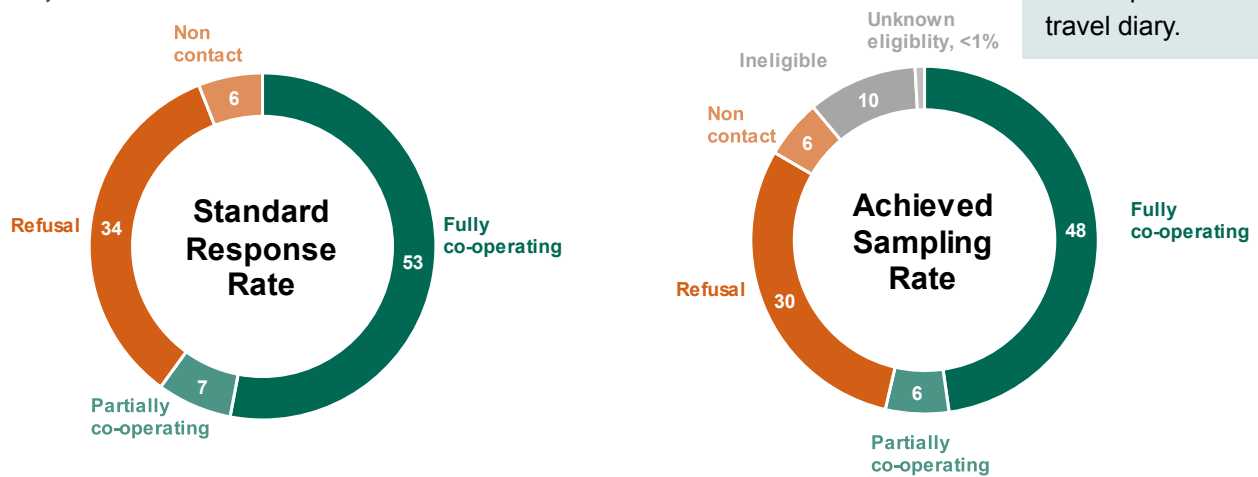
Non contact

6

Refusal

34

Standard Response Rate

53

Fully co-operating

7

Partially co-operating

Unknown eligiblity, <1%

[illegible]
travel diary.

Ineligible

10

Non contact

6

Achieved Sampling Rate

48

Fully co-operating

Refusal

30

6

Partially co-operating